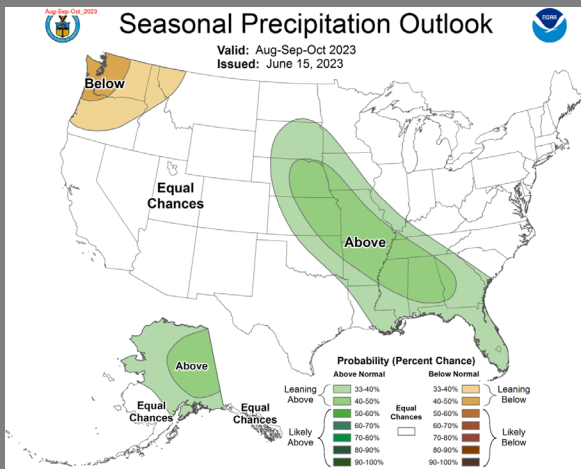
Aug-Sep-Oct_2023

Seasonal Precipitation Outlook

Valid: Aug-Sep-Oct 2023
Issued: June 15, 2023

NOAA

Below

Equal Chances

Above

Above

Equal Chances

Equal Chances

Probability (Percent Chance)

| Above Normal | | Below Normal | |
|---|---|---|---|
| Leaning Above | 33-40% | 33-40% | Leaning Below |
| | 40-50% | 40-50% | |
| Likely Above | 50-60% | 50-60% | Likely Below |
| | 60-70% | 60-70% | |
| | 70-80% | 70-80% | |
| | 80-90% | 80-90% | |
| | 90-100% | 90-100% | |

Equal Chances